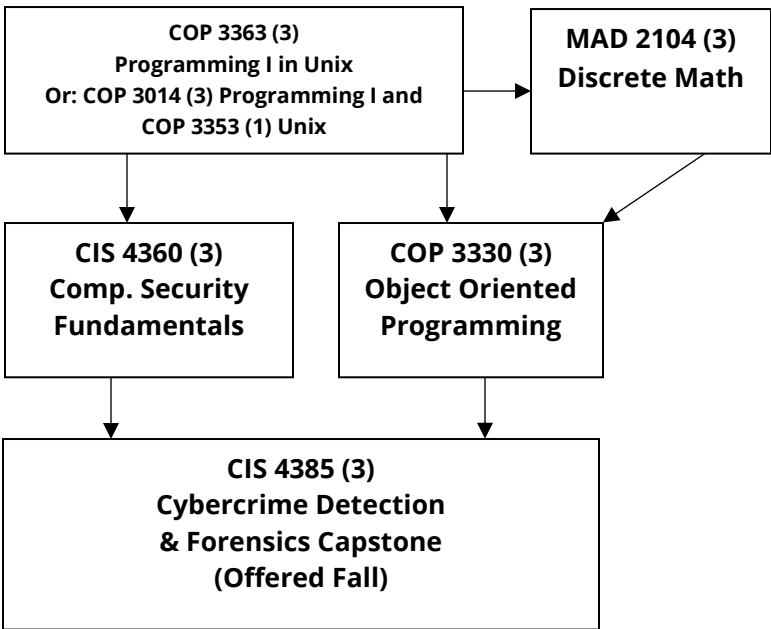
COP 3363 (3)
Programming I in Unix
Or: COP 3014 (3) Programming I and
COP 3353 (1) Unix

MAD 2104 (3)
Discrete Math

CIS 4360 (3)
Comp. Security
Fundamentals

COP 3330 (3)
Object Oriented
Programming

CIS 4385 (3)
Cybercrime Detection
& Forensics Capstone
(Offered Fall)